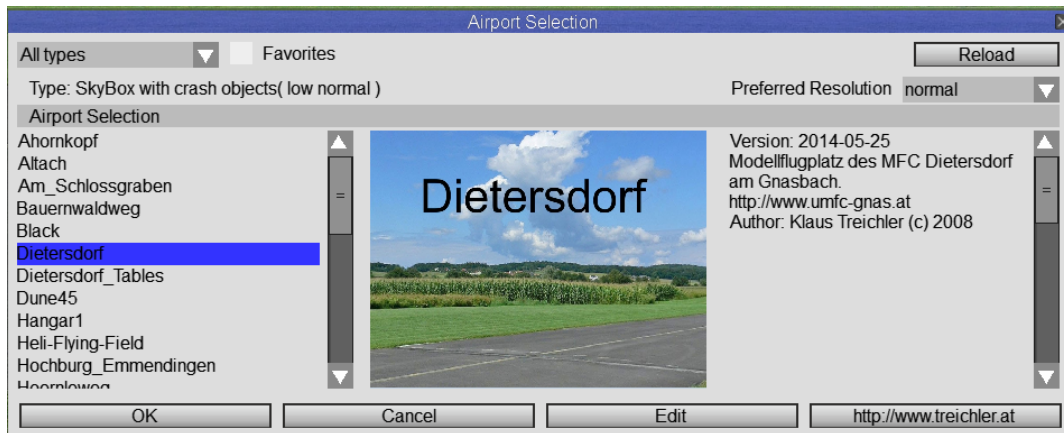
Airport Selection

All types
Favorites
Reload

Type: SkyBox with crash objects( low normal )
Preferred Resolution normal

Airport Selection

Ahornkopf
Altach
Am_Schlossgraben
Bauernwaldweg
Black
Dietersdorf
Dietersdorf_Tables
Dune45
Hangar1
Heli-Flying-Field
Hochburg_Emmendingen
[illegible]

Dietersdorf

Version: 2014-05-25
Modellflugplatz des MFC Dietersdorf am Gnasbach.
http://www.umfc-gnas.at
Author: Klaus Treichler (c) 2008

OK
Cancel
Edit
http://www.treichler.at